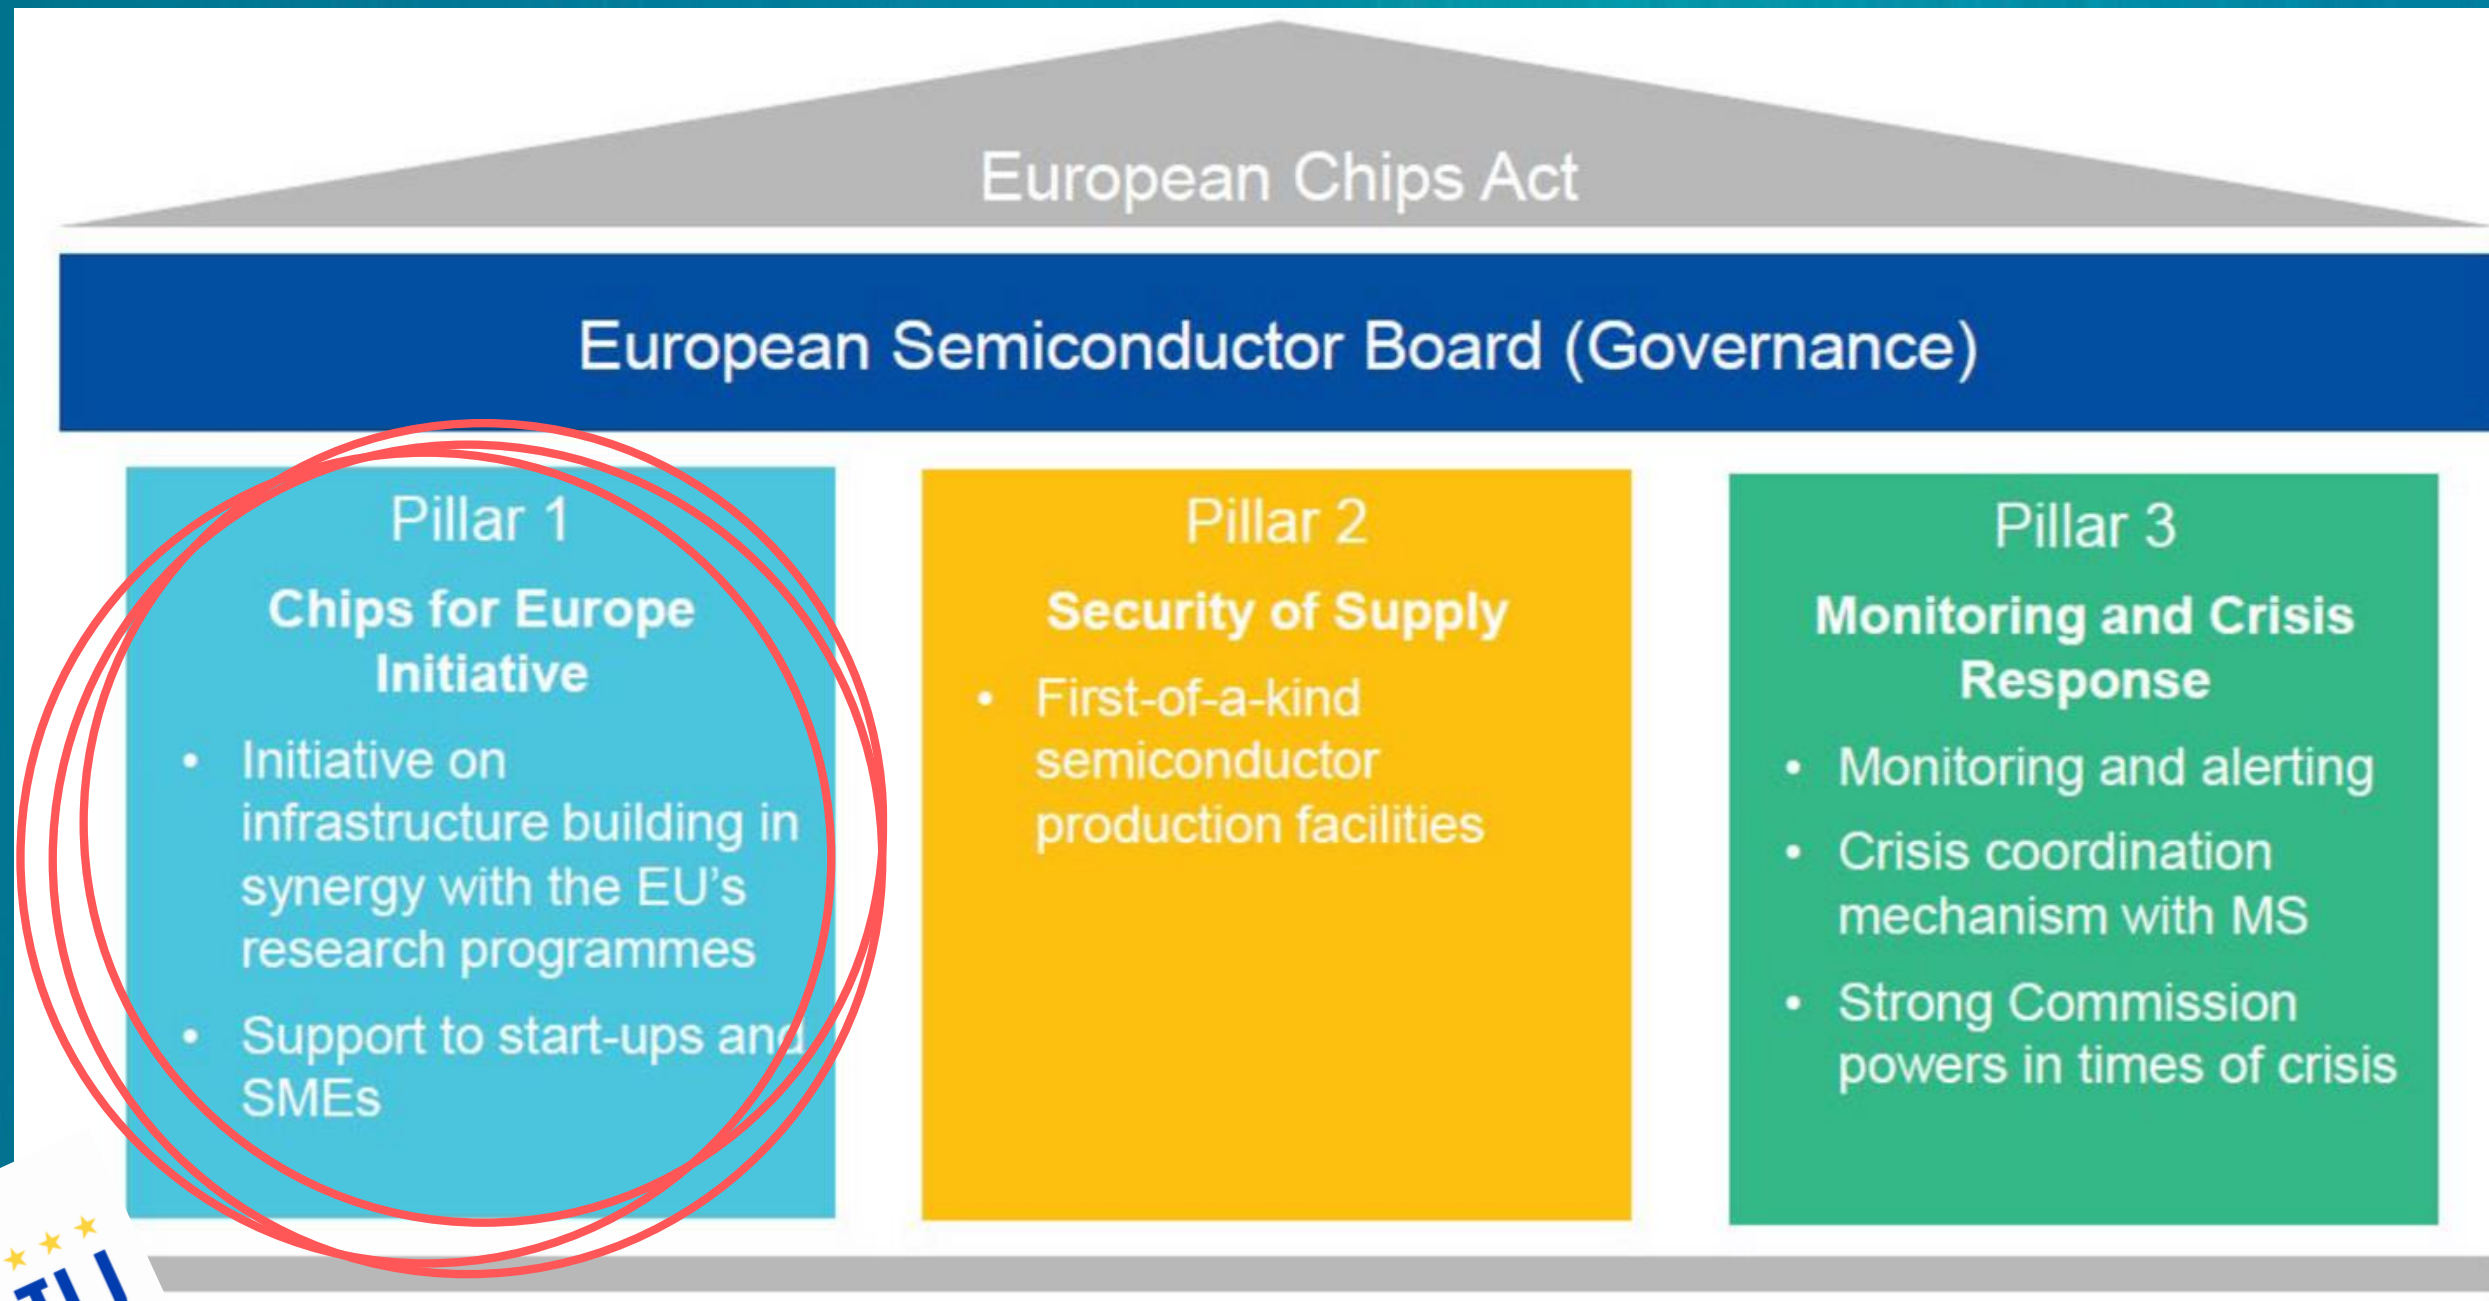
European Chips Act

European Semiconductor Board (Governance)

Pillar 1

Chips for Europe Initiative

- Initiative on infrastructure building in synergy with the EU's research programmes
- Support to start-ups and SMEs

Pillar 2

Security of Supply

- First-of-a-kind semiconductor production facilities

Pillar 3

Monitoring and Crisis Response

- Monitoring and alerting
- Crisis coordination mechanism with MS
- Strong Commission powers in times of crisis

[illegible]